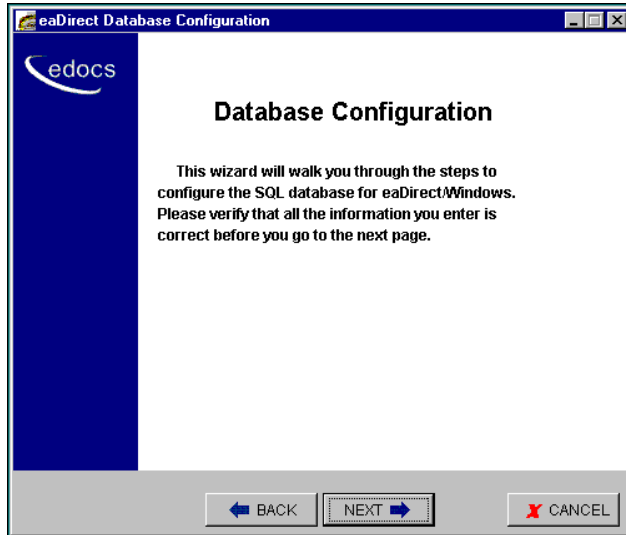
eaDirect Database Configuration

edocs

Database Configuration

This wizard will walk you through the steps to configure the SQL database for eaDirect/Windows. Please verify that all the information you enter is correct before you go to the next page.

BACK NEXT CANCEL